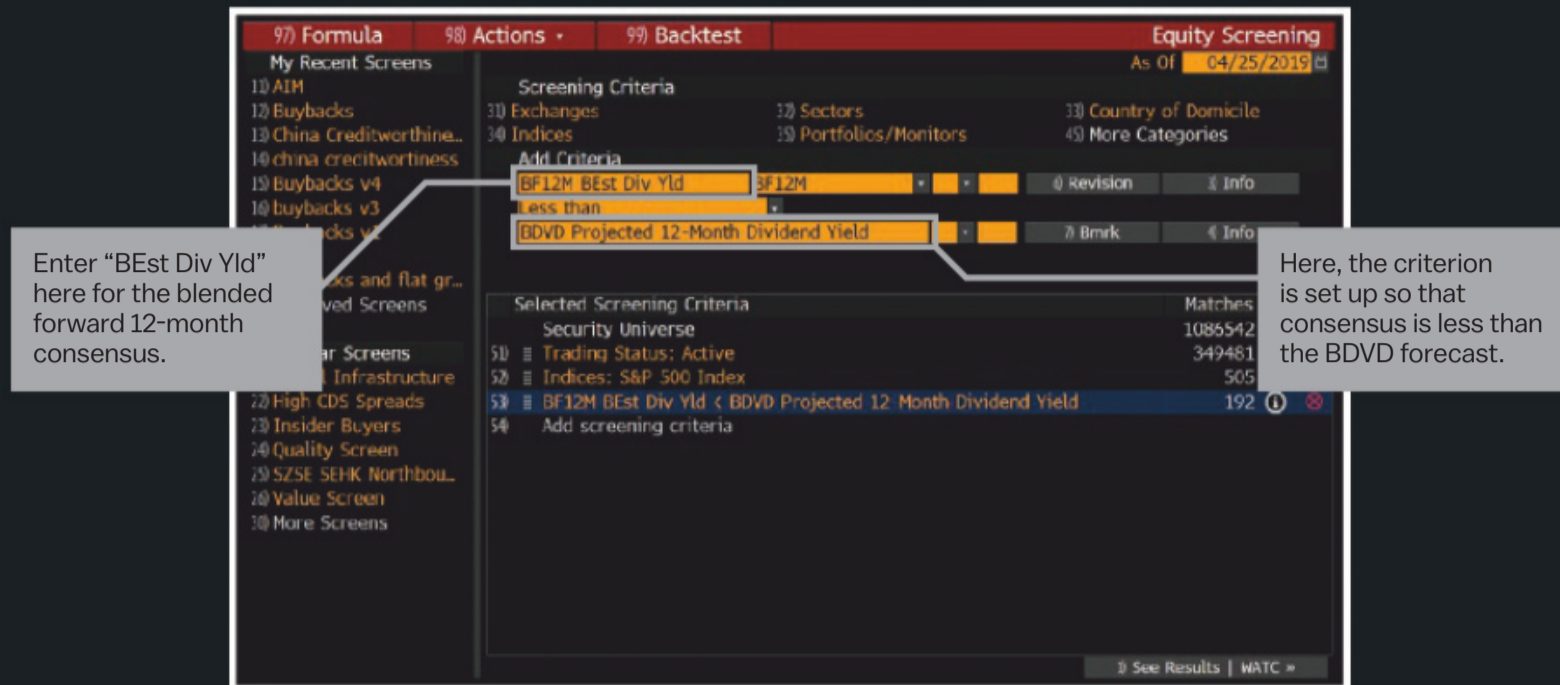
97) Formula 98) Actions • 99) Backtest Equity Screening

My Recent Screens

As Of 04/25/2019

11) AIM
12) Buybacks
13) China Creditworthine...
14) china creditworthiness
15) Buybacks v4
16) buybacks v3
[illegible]ks v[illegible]
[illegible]ks and flat gr...
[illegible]ved Screens

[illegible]ar Screens
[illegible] Infrastructure
22) High CDS Spreads
23) Insider Buyers
24) Quality Screen
25) SZSE SEHK Northbou...
26) Value Screen
30) More Screens

Screening Criteria
31) Exchanges
32) Sectors
33) Country of Domicile
34) Indices
35) Portfolios/Monitors
45) More Categories

Add Criteria
BF12M BEst Div Yld
BF12M
6) Revision
8) Info
Less than
BDVD Projected 12-Month Dividend Yield
7) Bmrk
4) Info

Enter "BEst Div Yld" here for the blended forward 12-month consensus.

Here, the criterion is set up so that consensus is less than the BDVD forecast.

| | Selected Screening Criteria | Matches |
|---|---|---|
| | Security Universe | 1085542 |
| 51) | Trading Status: Active | 349481 |
| 52) | Indices: S&P 500 Index | 505 |
| 53) | BF12M BEst Div Yld < BDVD Projected 12-Month Dividend Yield | 192 |
| 54) | Add screening criteria | |

1) See Results | WATC »